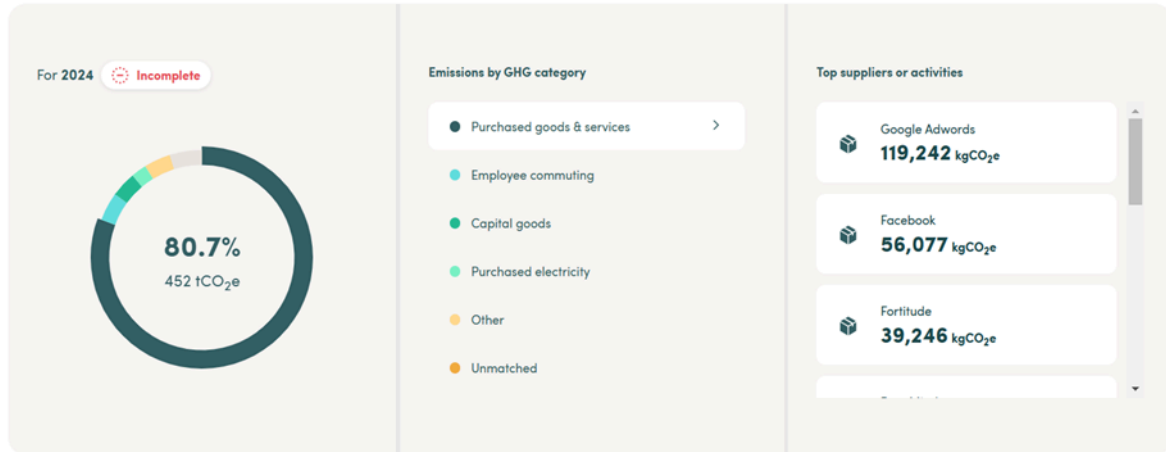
For 2024 Incomplete

80.7%
452 $tCO_2e$

Emissions by GHG category

Purchased goods & services

Employee commuting

Capital goods

Purchased electricity

Other

Unmatched

Top suppliers or activities

Google Adwords
119,242 $kgCO_2e$

Facebook
56,077 $kgCO_2e$

Fortitude
39,246 $kgCO_2e$

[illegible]